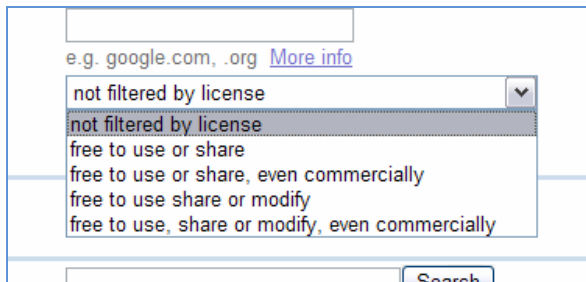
e.g. google.com, .org More info

not filtered by license

not filtered by license
free to use or share
free to use or share, even commercially
free to use share or modify
free to use, share or modify, even commercially

Search